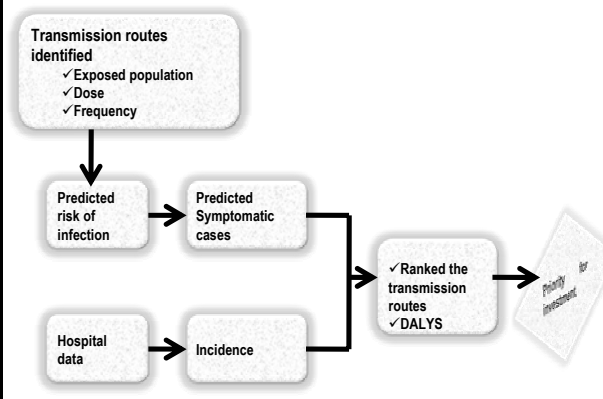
Transmission routes identified
✓Exposed population
✓Dose
✓Frequency

Predicted risk of infection

Predicted Symptomatic cases

Hospital data

Incidence

✓Ranked the transmission routes
✓DALYS

Priority for investment